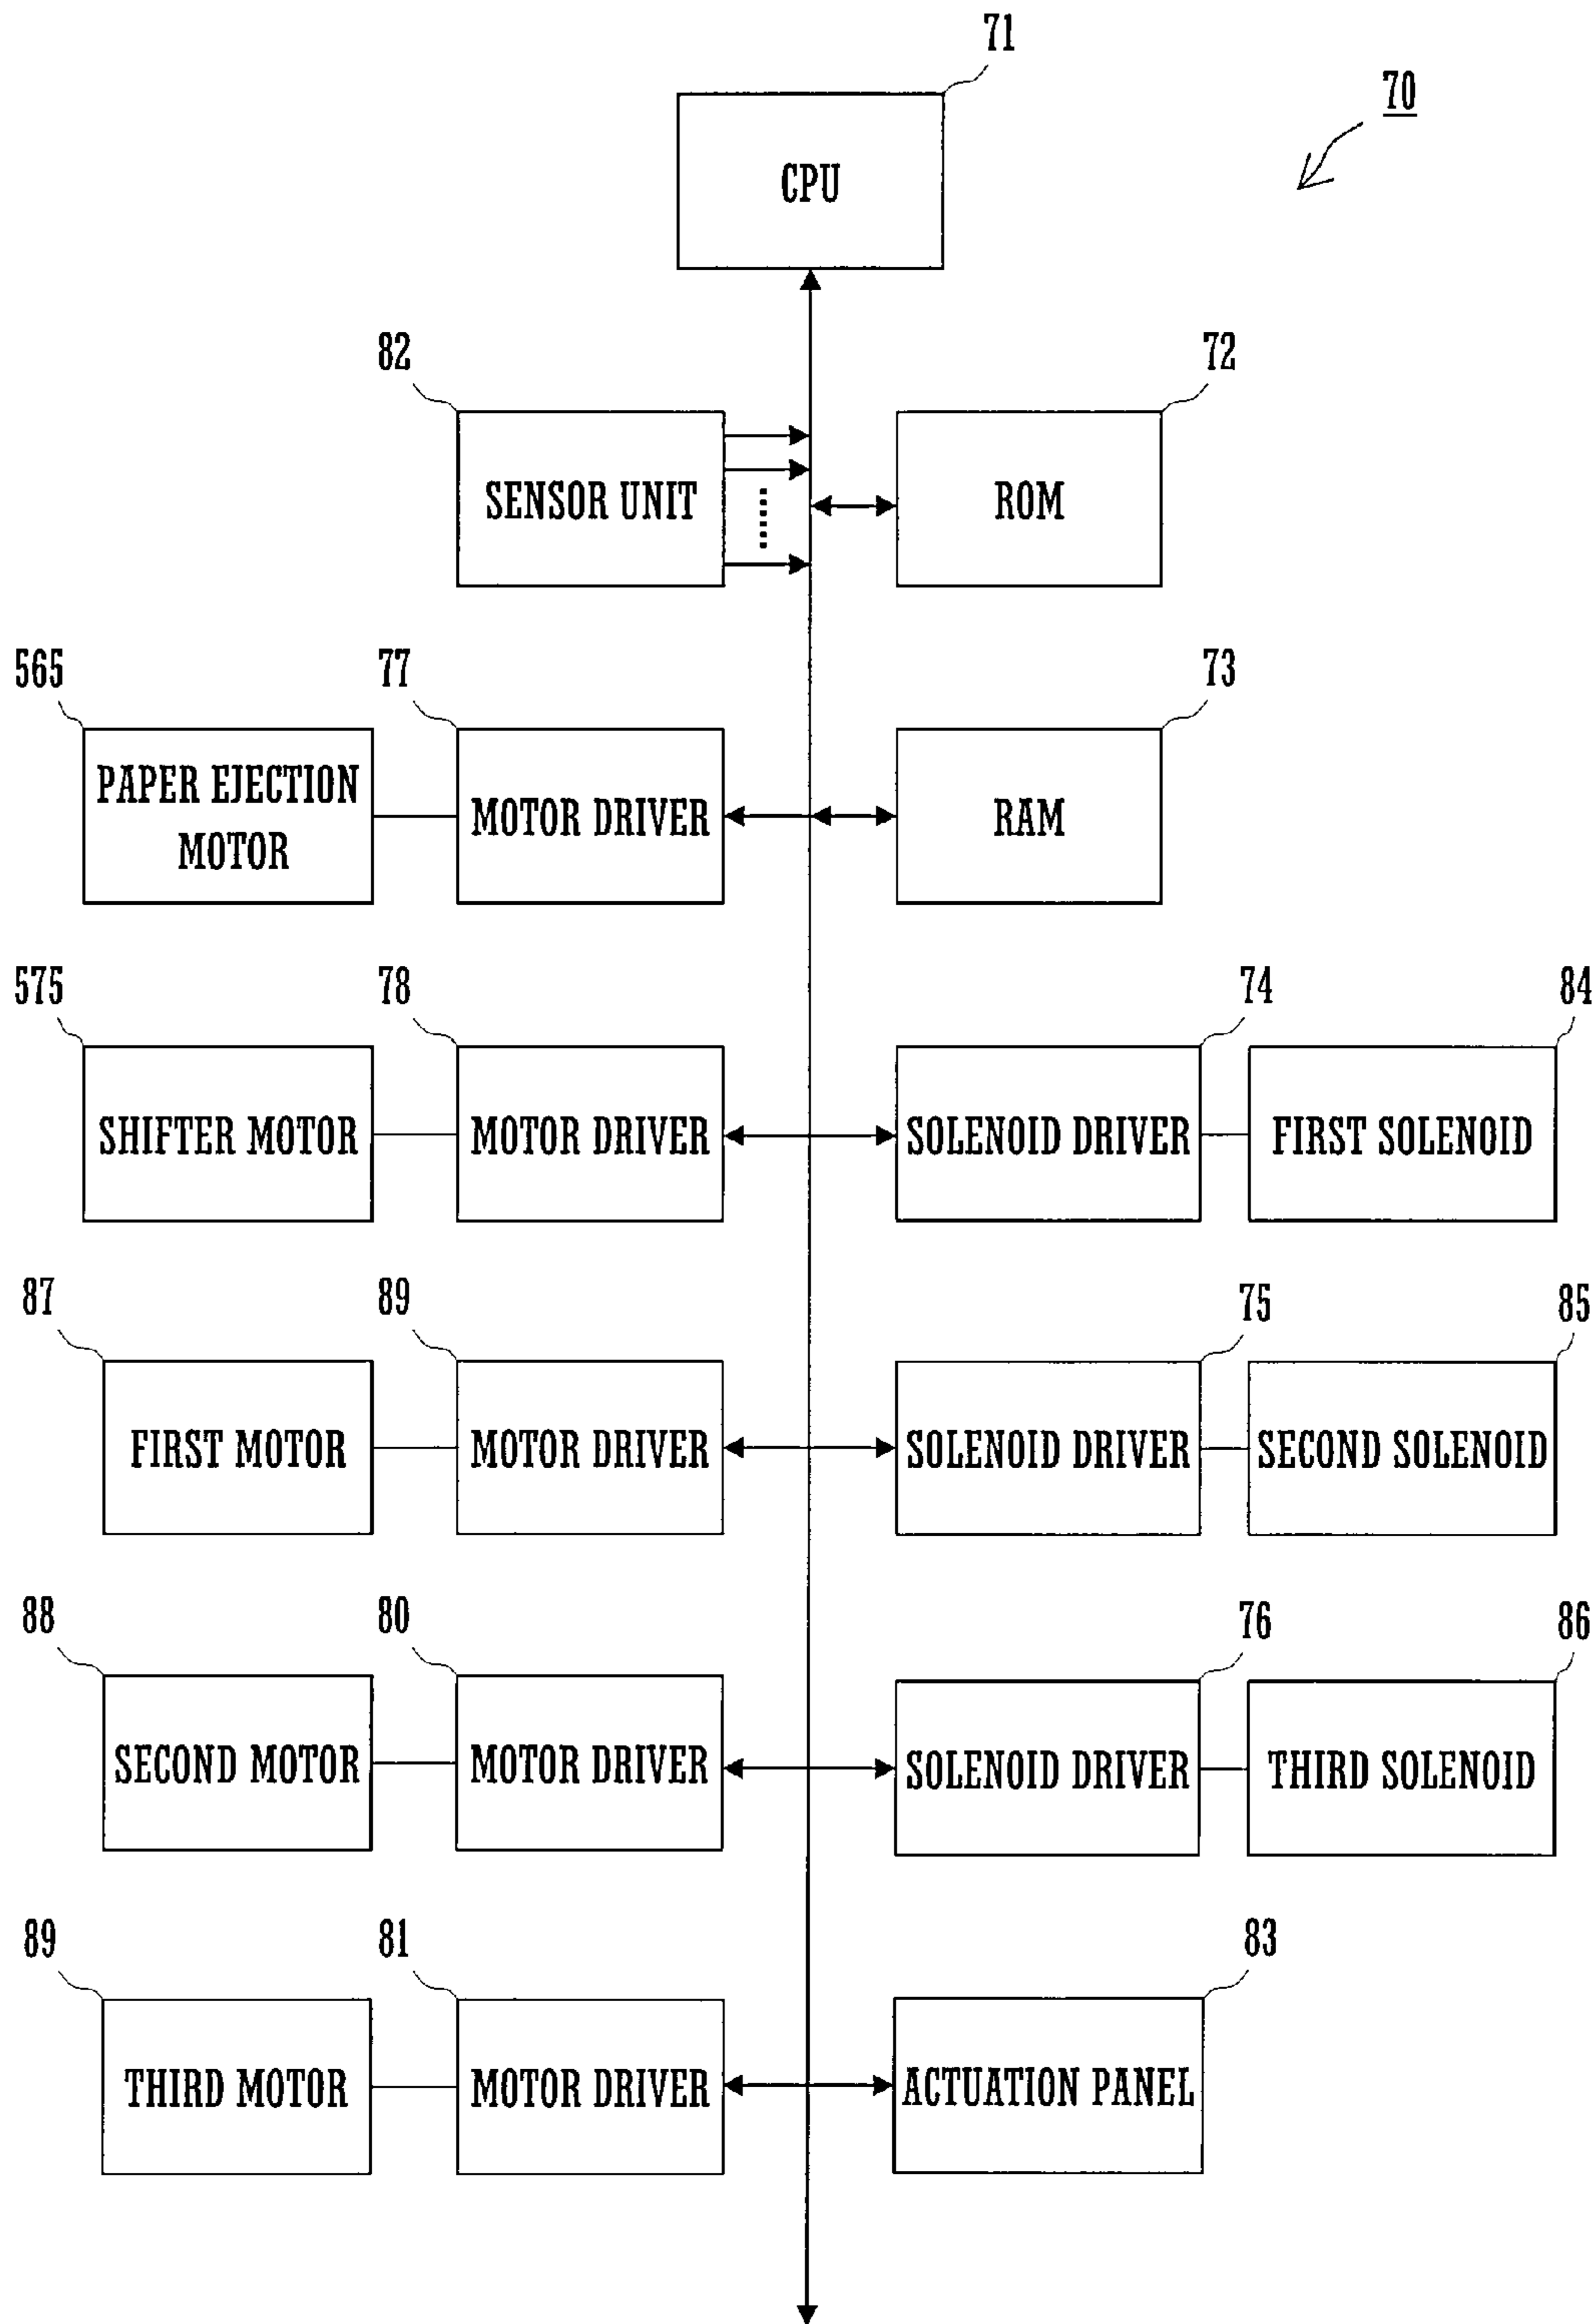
71

70

CPU

82

72

SENSOR UNIT

ROM

565

77

73

PAPER EJECTION MOTOR

MOTOR DRIVER

RAM

575

78

74

84

SHIFTER MOTOR

MOTOR DRIVER

SOLENOID DRIVER

FIRST SOLENOID

87

89

75

85

FIRST MOTOR

MOTOR DRIVER

SOLENOID DRIVER

SECOND SOLENOID

88

80

76

86

SECOND MOTOR

MOTOR DRIVER

SOLENOID DRIVER

THIRD SOLENOID

89

81

83

THIRD MOTOR

MOTOR DRIVER

ACTUATION PANEL